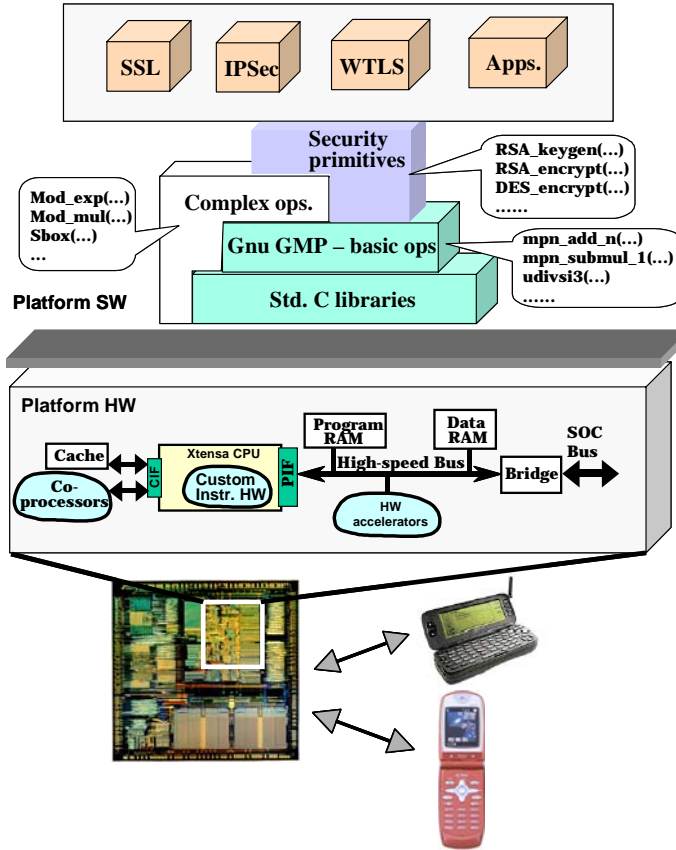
SSL
IPSec
WTLS
Apps.

Security primitives

RSA_keygen(…)
RSA_encrypt(…)
DES_encrypt(…)
……

Mod_exp(…)
Mod_mul(…)
Sbox(…)
…

Complex ops.

Gnu GMP – basic ops

mpn_add_n(…)
mpn_submul_1(…)
udivsi3(…)
……

Std. C libraries

Platform SW

Platform HW

Program RAM
Data RAM
Cache
Xtensa CPU
CIF
Custom Instr. HW
PIF
High-speed Bus
SOC Bus
Bridge
Co-processors
HW accelerators